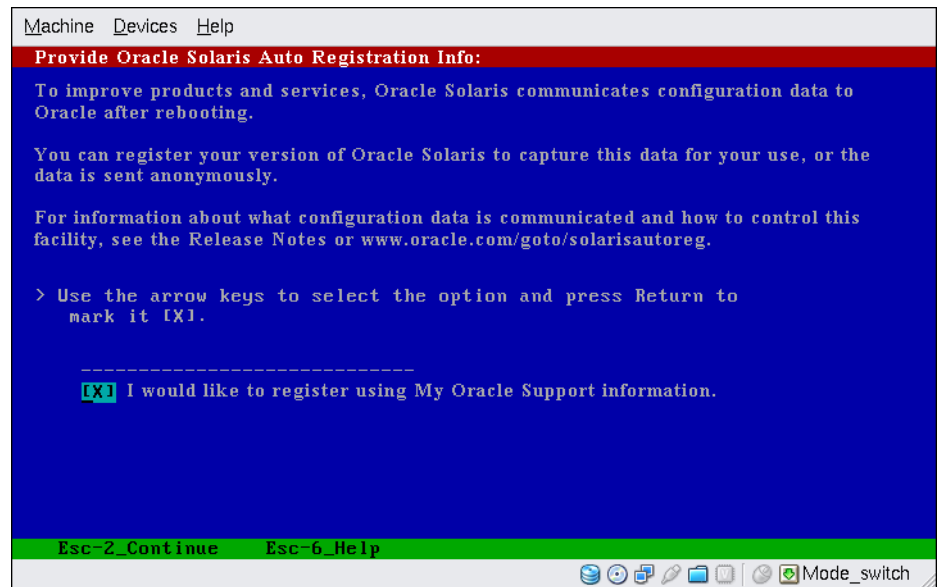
Machine Devices Help

Provide Oracle Solaris Auto Registration Info:

To improve products and services, Oracle Solaris communicates configuration data to Oracle after rebooting.

You can register your version of Oracle Solaris to capture this data for your use, or the data is sent anonymously.

For information about what configuration data is communicated and how to control this facility, see the Release Notes or www.oracle.com/goto/solarisautoreg.

> Use the arrow keys to select the option and press Return to mark it [X].

----------------------------

[X] I would like to register using My Oracle Support information.

Esc-2_Continue Esc-6_Help

Mode_switch